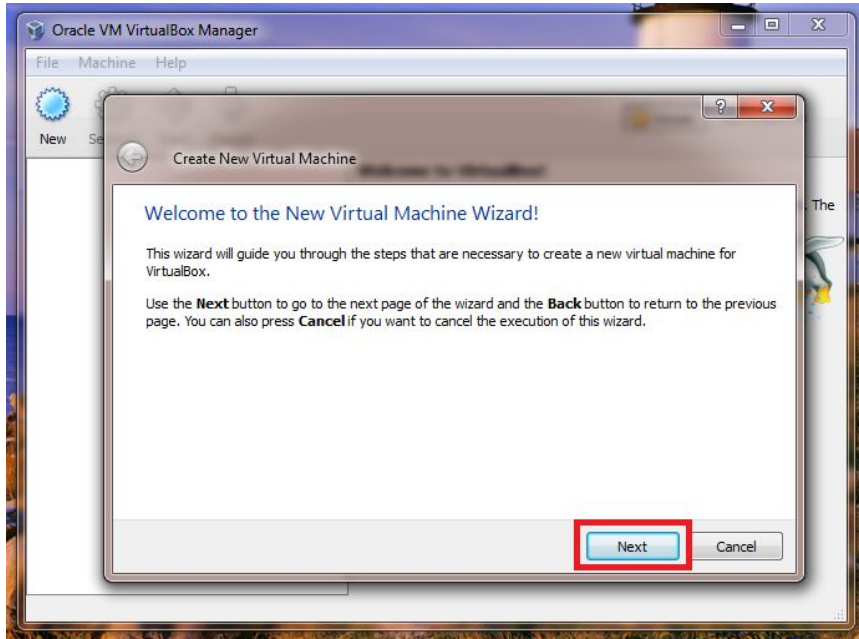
Oracle VM VirtualBox Manager

File Machine Help

New Se

Create New Virtual Machine

Welcome to VirtualBox!

Welcome to the New Virtual Machine Wizard!

This wizard will guide you through the steps that are necessary to create a new virtual machine for VirtualBox.

Use the **Next** button to go to the next page of the wizard and the **Back** button to return to the previous page. You can also press **Cancel** if you want to cancel the execution of this wizard.

. The

Next

Cancel